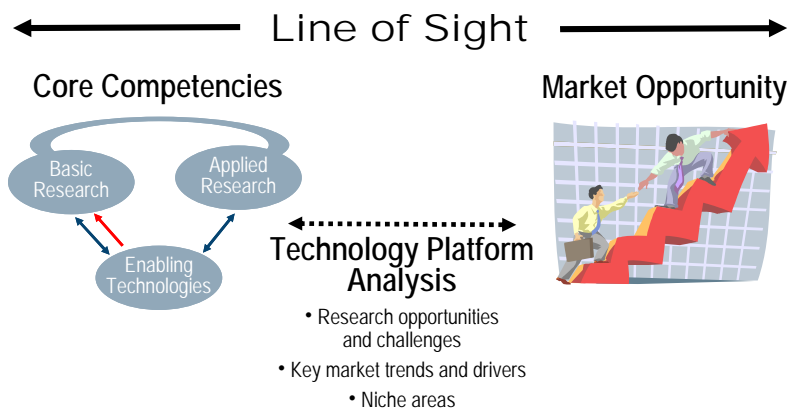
Line of Sight

Core Competencies

Basic Research

Applied Research

Enabling Technologies

Market Opportunity

Technology Platform Analysis

• Research opportunities and challenges

• Key market trends and drivers

• Niche areas